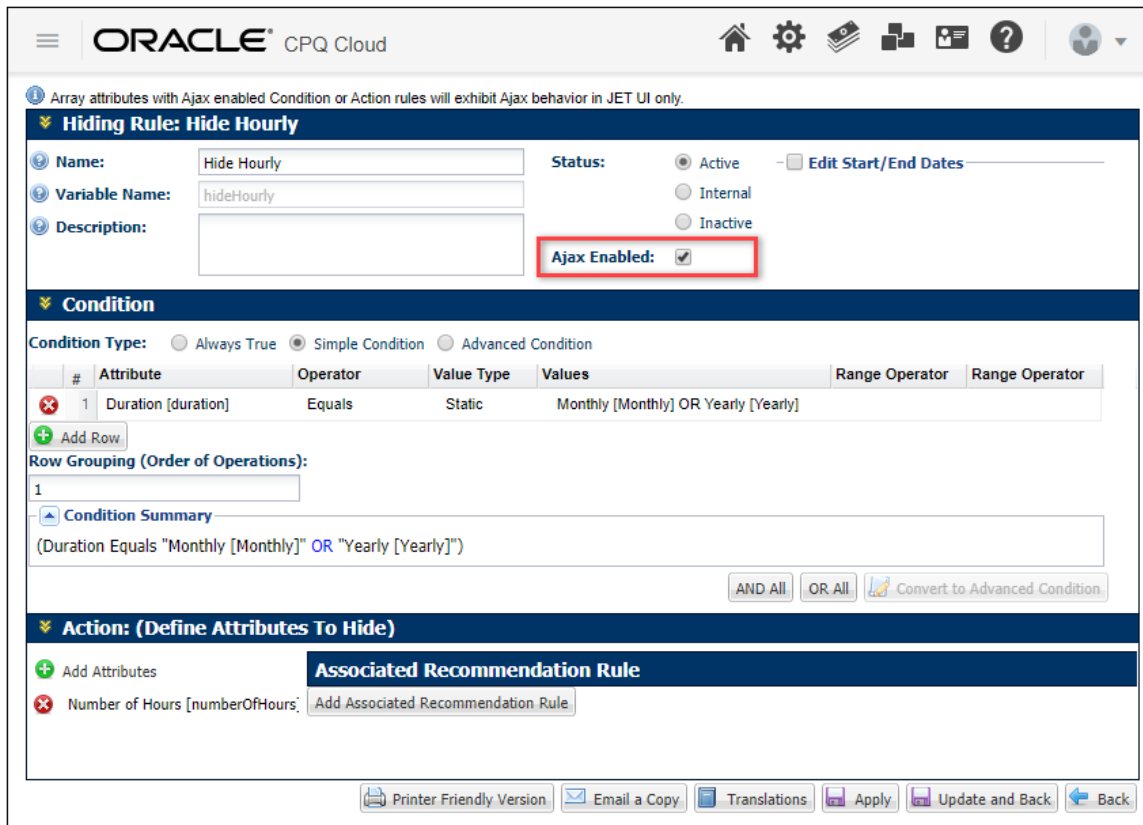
ORACLE CPQ Cloud

Array attributes with Ajax enabled Condition or Action rules will exhibit Ajax behavior in JET UI only.

Hiding Rule: Hide Hourly

Name: Hide Hourly
Variable Name: hideHourly
Description:

Status: Active Internal Inactive
Edit Start/End Dates

Ajax Enabled:

Condition

Condition Type: Always True Simple Condition Advanced Condition

| | # | Attribute | Operator | Value Type | Values | Range Operator | Range Operator |
|---|---|---|---|---|---|---|---|
| | 1 | Duration [duration] | Equals | Static | Monthly [Monthly] OR Yearly [Yearly] | | |

Add Row

Row Grouping (Order of Operations):
1

Condition Summary
(Duration Equals "Monthly [Monthly]" OR "Yearly [Yearly]")

AND All OR All Convert to Advanced Condition

Action: (Define Attributes To Hide)

Add Attributes
Number of Hours [numberOfHours]

Associated Recommendation Rule
Add Associated Recommendation Rule

Printer Friendly Version Email a Copy Translations Apply Update and Back Back